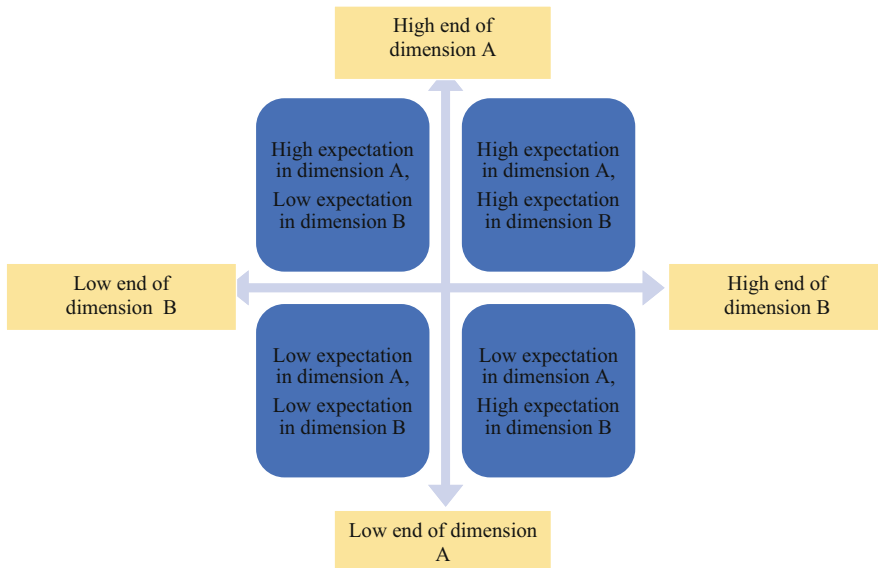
High end of dimension A

High expectation in dimension A,
Low expectation in dimension B

High expectation in dimension A,
High expectation in dimension B

Low end of dimension B

High end of dimension B

Low expectation in dimension A,
Low expectation in dimension B

Low expectation in dimension A,
High expectation in dimension B

Low end of dimension A